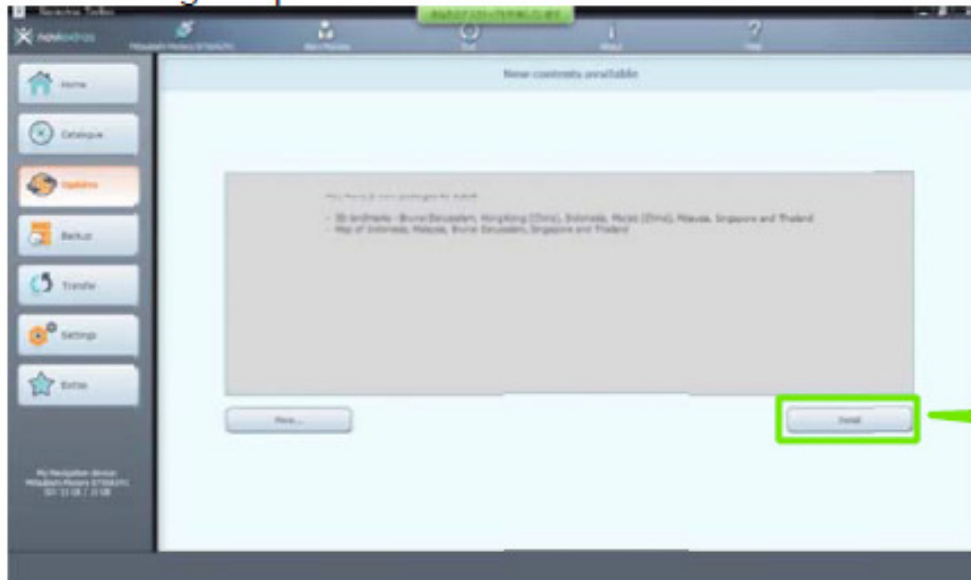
naviextras

Home

Catalogue

Updates

Backup

Transfer

Settings

Extras

New contents available

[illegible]

- 3D landmarks - Brunei Darussalam, Hongkong (China), Indonesia, Macao (China), Malaysia, Singapore and Thailand
- Map of Indonesia, Malaysia, Brunei Darussalam, Singapore and Thailand

More...

Install

My Navigation device:
Mitsubishi Motors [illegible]
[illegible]